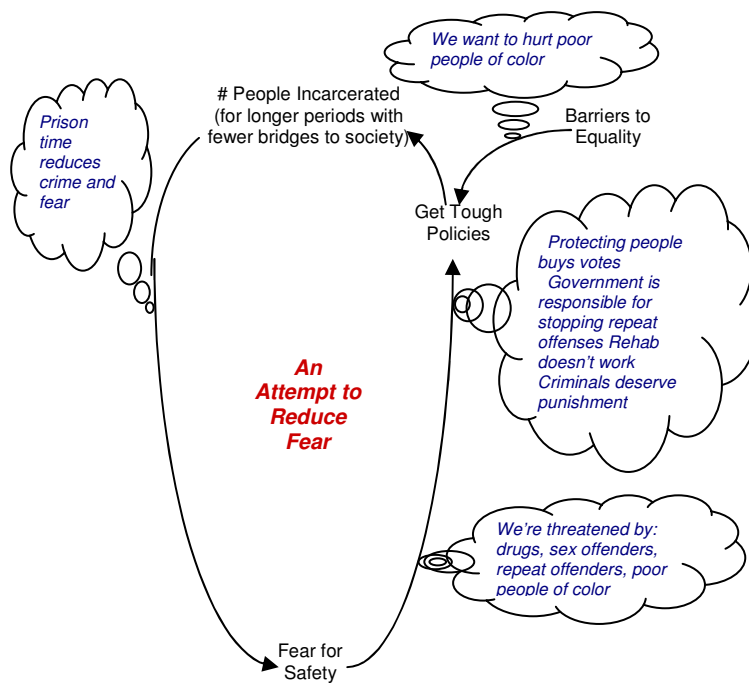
We want to hurt poor people of color

# People Incarcerated (for longer periods with fewer bridges to society)

Barriers to Equality

Prison time reduces crime and fear

Get Tough Policies

Protecting people buys votes
Government is responsible for stopping repeat offenses Rehab doesn't work
Criminals deserve punishment

An Attempt to Reduce Fear

We're threatened by: drugs, sex offenders, repeat offenders, poor people of color

Fear for Safety